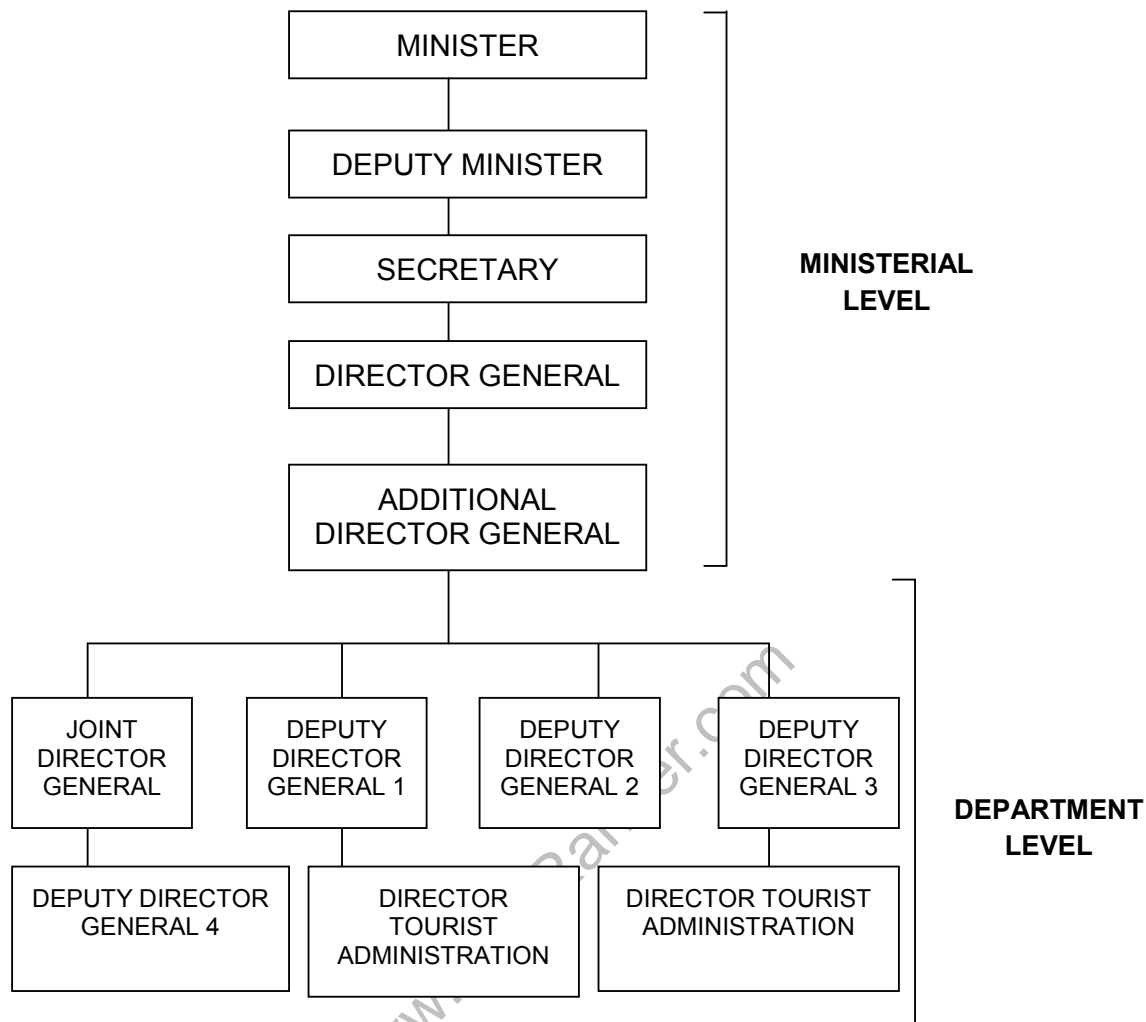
MINISTER

DEPUTY MINISTER

SECRETARY

DIRECTOR GENERAL

ADDITIONAL DIRECTOR GENERAL

MINISTERIAL LEVEL

JOINT DIRECTOR GENERAL

DEPUTY DIRECTOR GENERAL 1

DEPUTY DIRECTOR GENERAL 2

DEPUTY DIRECTOR GENERAL 3

DEPUTY DIRECTOR GENERAL 4

DIRECTOR TOURIST ADMINISTRATION

DIRECTOR TOURIST ADMINISTRATION

DEPARTMENT LEVEL